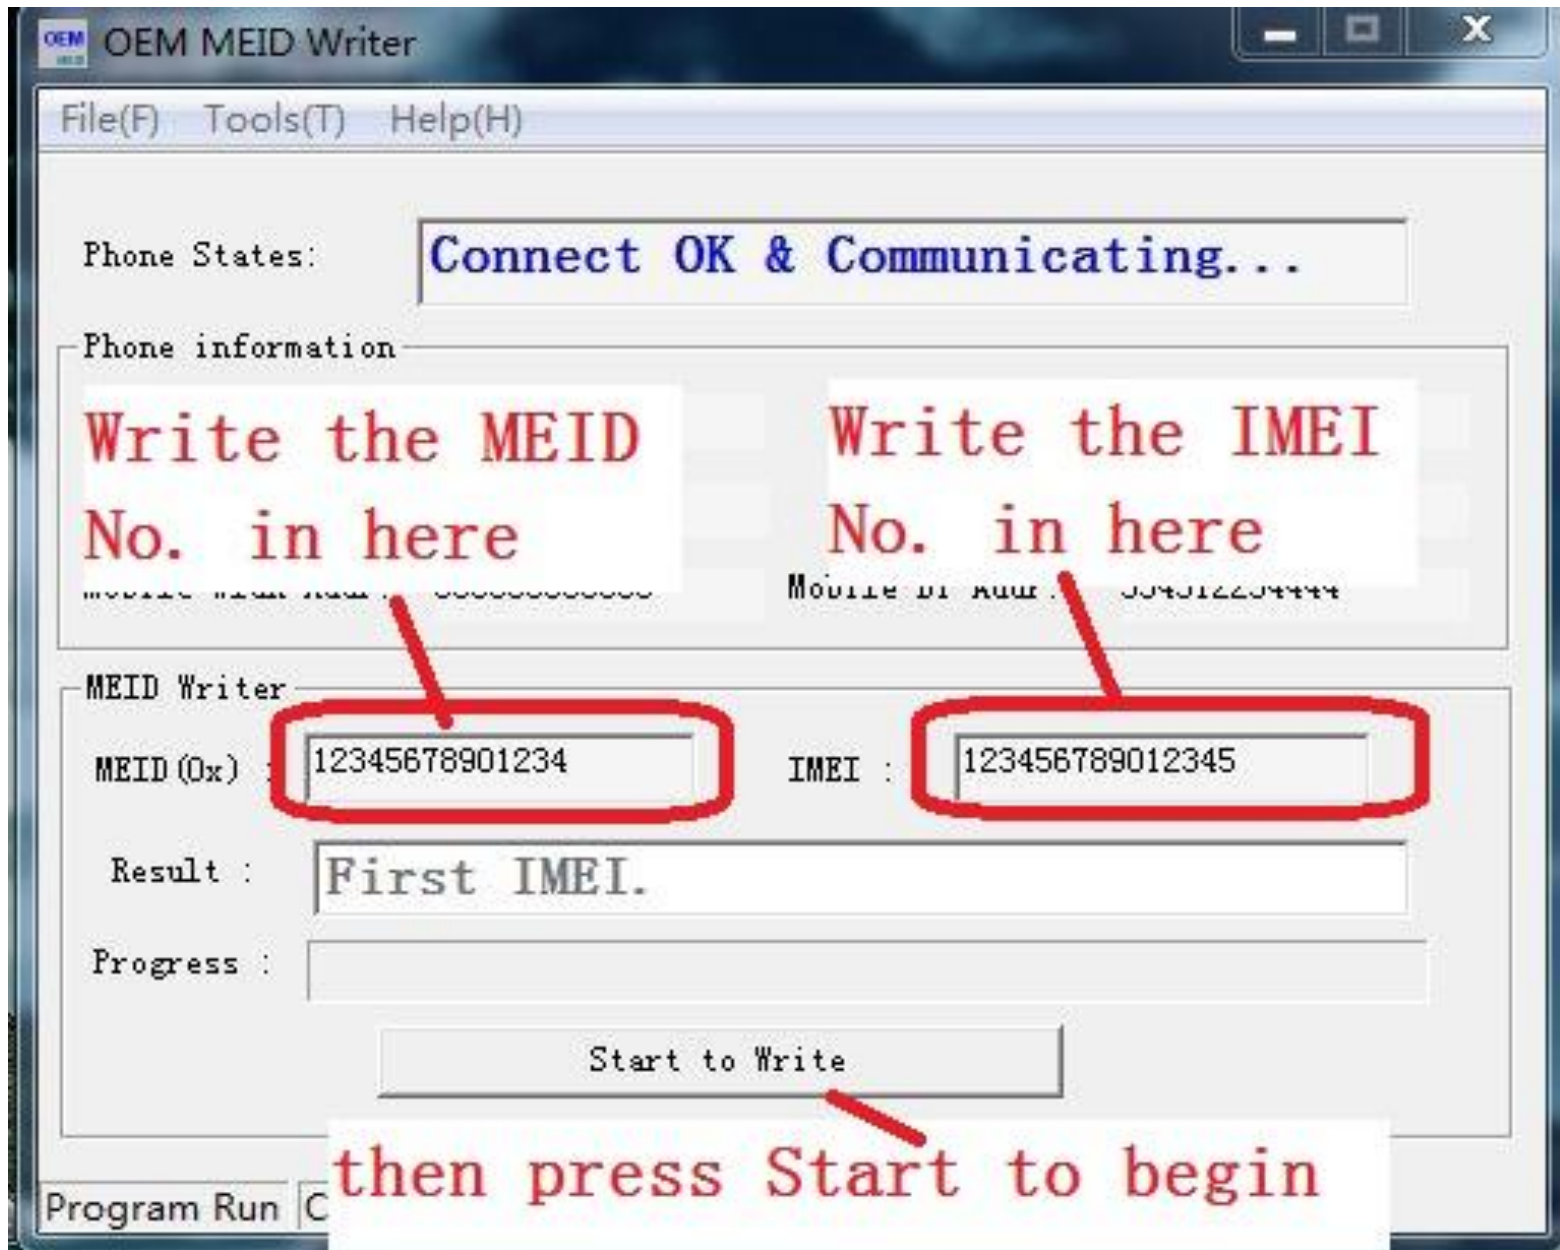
OEM MEID Writer

File(F) Tools(T) Help(H)

Phone States: Connect OK & Communicating...

Phone information

Write the MEID No. in here

Write the IMEI No. in here

Mobile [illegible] Addr: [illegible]

Mobile BT Addr: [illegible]

MEID Writer

MEID(0x): 12345678901234

IMEI: 123456789012345

Result: First IMEI.

Progress:

Start to Write

then press Start to begin

Program Run C